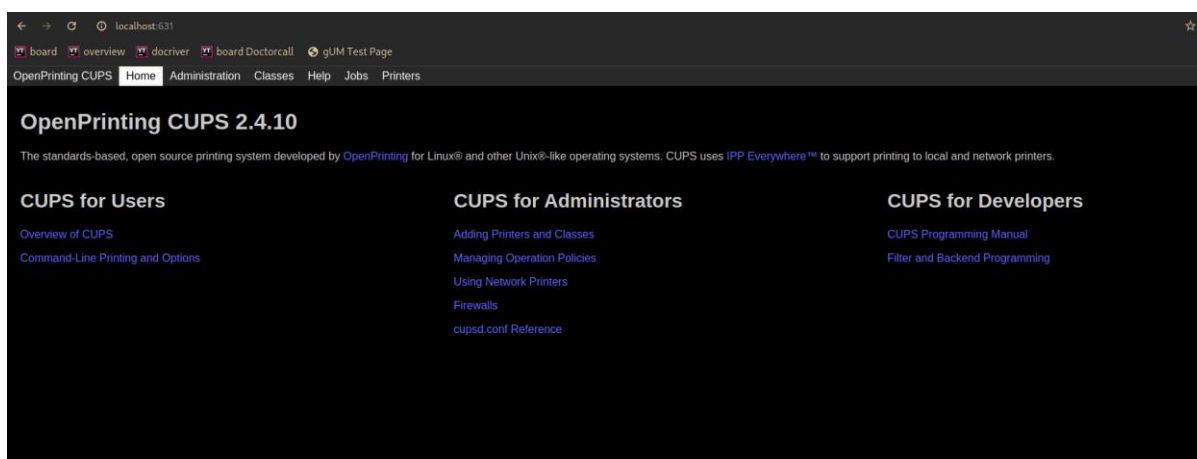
localhost:631

board overview docriver board Doctorcall gUM Test Page

OpenPrinting CUPS Home Administration Classes Help Jobs Printers

OpenPrinting CUPS 2.4.10

The standards-based, open source printing system developed by OpenPrinting for Linux® and other Unix®-like operating systems. CUPS uses IPP Everywhere™ to support printing to local and network printers.

CUPS for Users

Overview of CUPS

Command-Line Printing and Options

CUPS for Administrators

Adding Printers and Classes

Managing Operation Policies

Using Network Printers

Firewalls

cupsd.conf Reference

CUPS for Developers

CUPS Programming Manual

Filter and Backend Programming